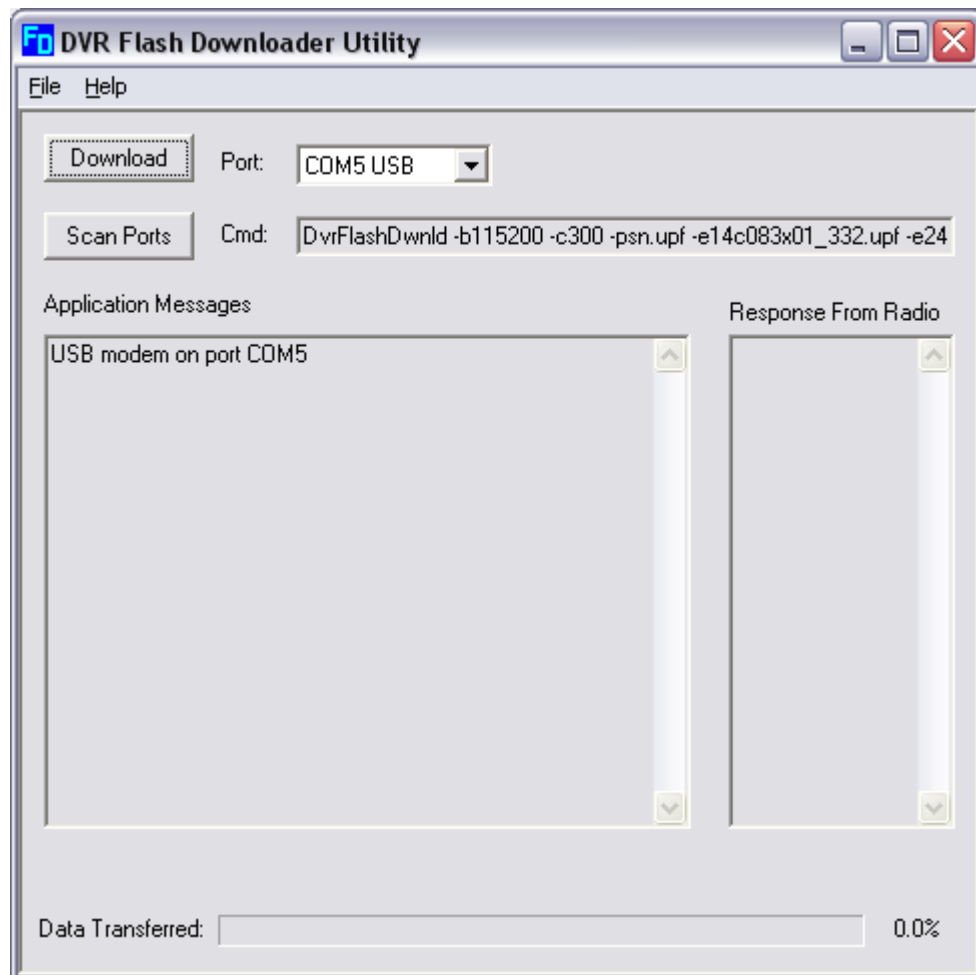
FD DVR Flash Downloader Utility

File Help

Download

Port: COM5 USB

Scan Ports

Cmd: DvrFlashDwnld -b115200 -c300 -psn.upf -e14c083x01_332.upf -e24

Application Messages

USB modem on port COM5

Response From Radio

Data Transferred:

0.0%